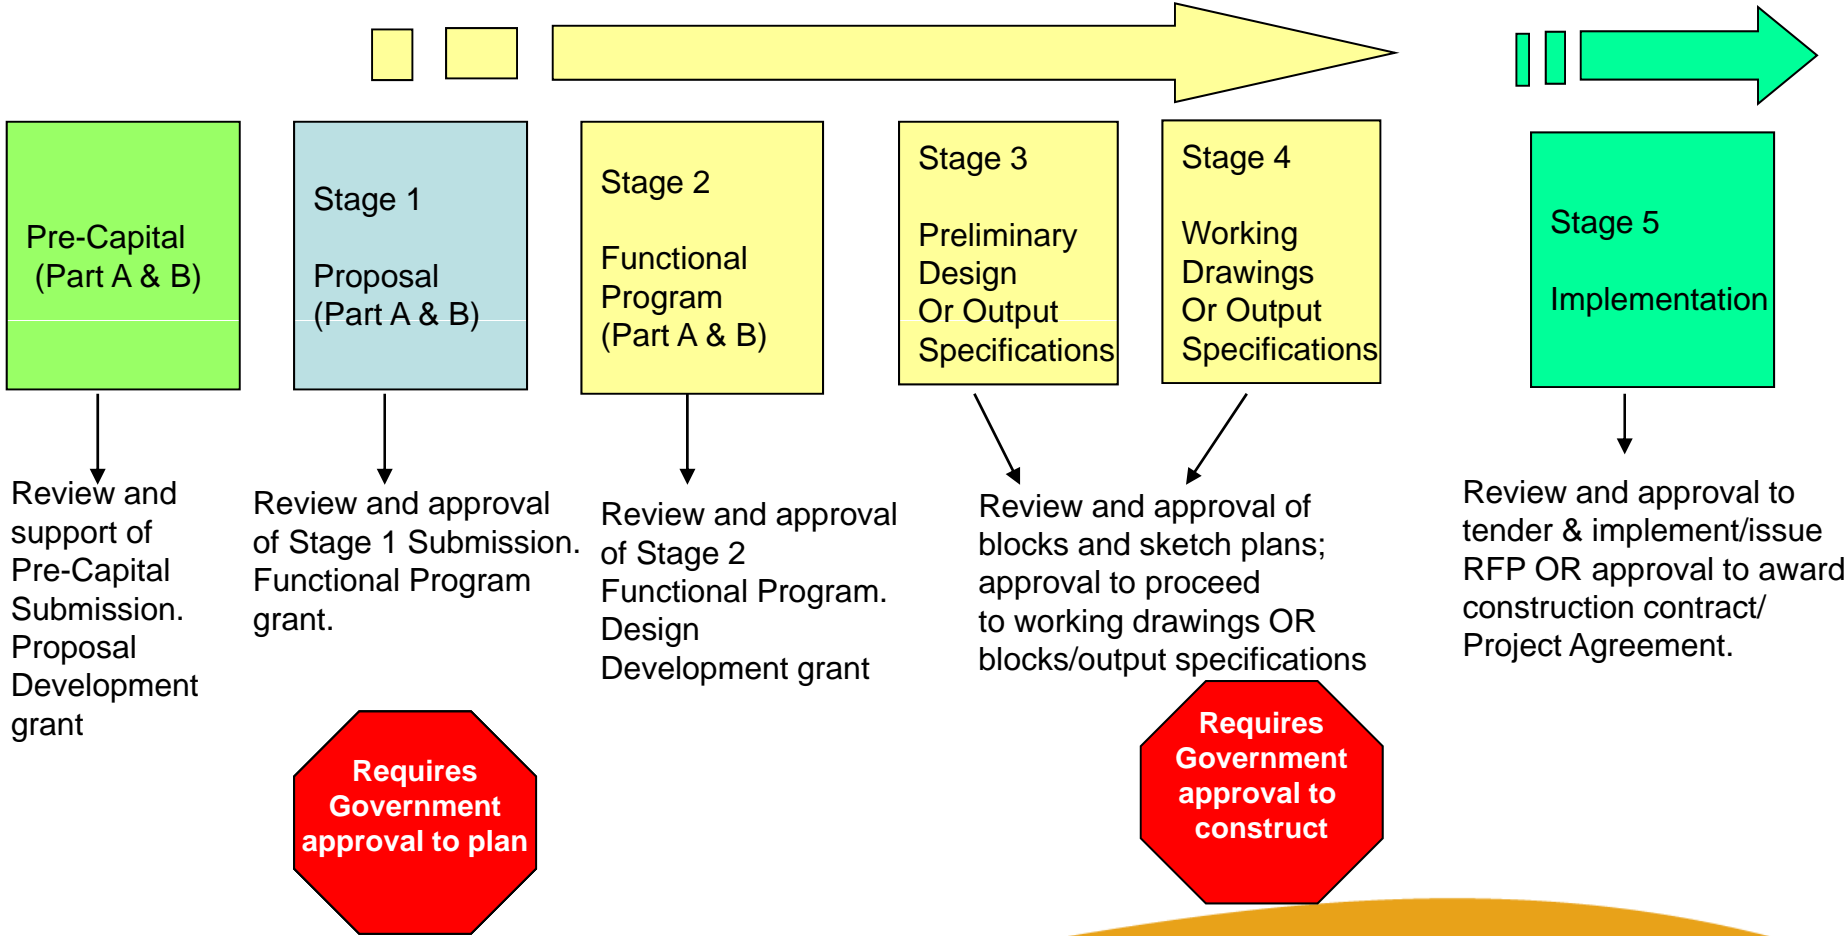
Pre-Capital (Part A & B)

Stage 1

Proposal (Part A & B)

Stage 2

Functional Program (Part A & B)

Stage 3

Preliminary Design Or Output Specifications

Stage 4

Working Drawings Or Output Specifications

Stage 5

Implementation

Review and support of Pre-Capital Submission. Proposal Development grant

Review and approval of Stage 1 Submission. Functional Program grant.

Review and approval of Stage 2 Functional Program. Design Development grant

Review and approval of blocks and sketch plans; approval to proceed to working drawings OR blocks/output specifications

Review and approval to tender & implement/issue RFP OR approval to award construction contract/ Project Agreement.

Requires Government approval to plan

Requires Government approval to construct